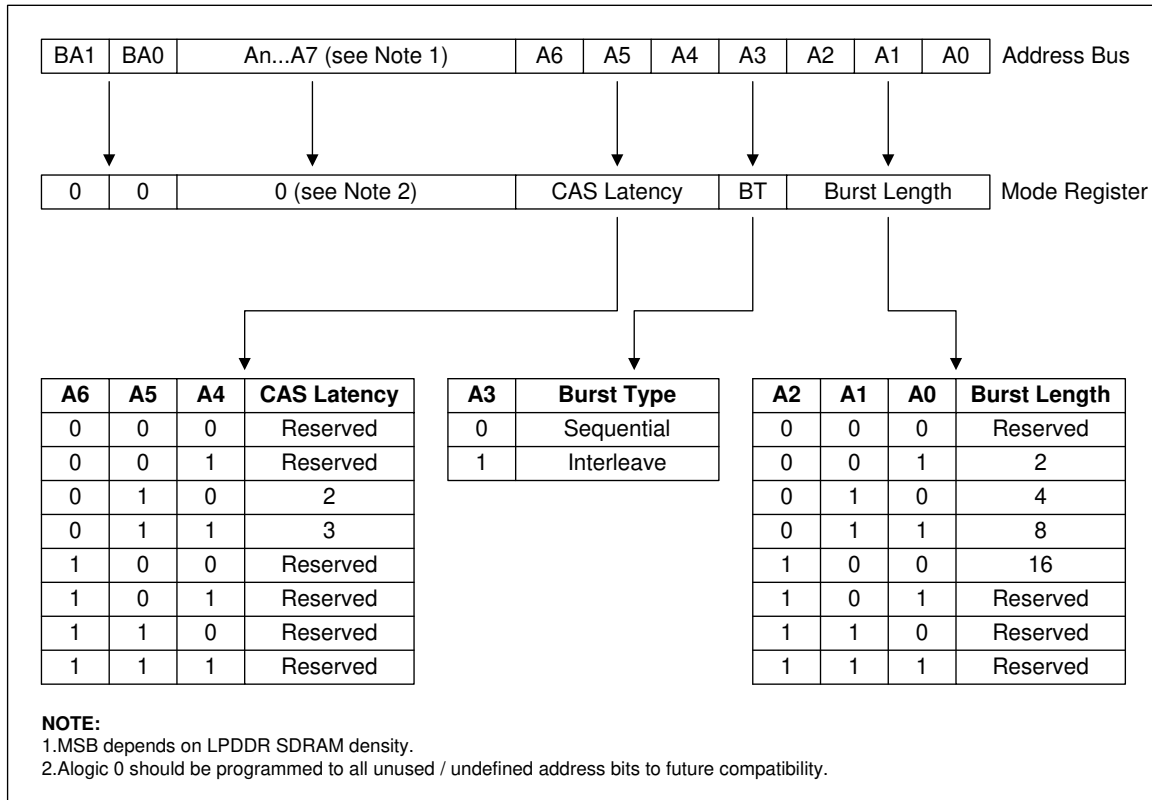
| BA1 | BA0 | An...A7 (see Note 1) | A6 | A5 | A4 | A3 | A2 | A1 | A0 |
|---|---|---|---|---|---|---|---|---|---|

Address Bus

| 0 | 0 | 0 (see Note 2) | CAS Latency | BT | Burst Length |
|---|---|---|---|---|---|

Mode Register

| A6 | A5 | A4 | CAS Latency |
|---|---|---|---|
| 0 | 0 | 0 | Reserved |
| 0 | 0 | 1 | Reserved |
| 0 | 1 | 0 | 2 |
| 0 | 1 | 1 | 3 |
| 1 | 0 | 0 | Reserved |
| 1 | 0 | 1 | Reserved |
| 1 | 1 | 0 | Reserved |
| 1 | 1 | 1 | Reserved |

| A3 | Burst Type |
|---|---|
| 0 | Sequential |
| 1 | Interleave |

| A2 | A1 | A0 | Burst Length |
|---|---|---|---|
| 0 | 0 | 0 | Reserved |
| 0 | 0 | 1 | 2 |
| 0 | 1 | 0 | 4 |
| 0 | 1 | 1 | 8 |
| 1 | 0 | 0 | 16 |
| 1 | 0 | 1 | Reserved |
| 1 | 1 | 0 | Reserved |
| 1 | 1 | 1 | Reserved |

NOTE:
1.MSB depends on LPDDR SDRAM density.
2.Alogic 0 should be programmed to all unused / undefined address bits to future compatibility.